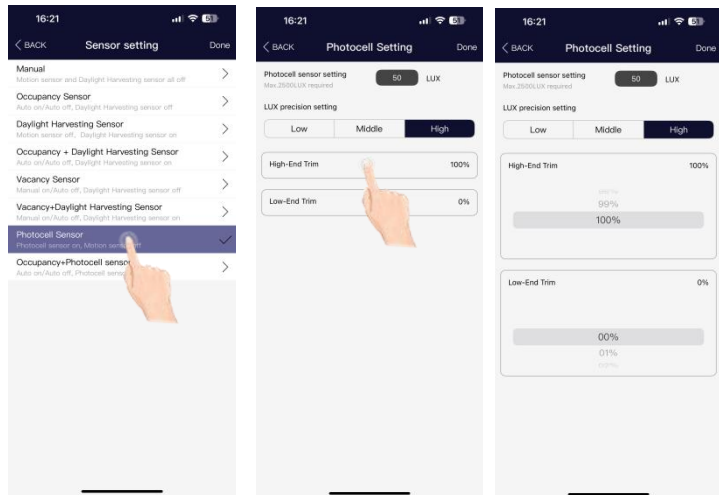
16:21

< BACK Sensor setting Done

Manual
Motion sensor and Daylight Harvesting sensor all off

Occupancy Sensor
Auto on/Auto off, Daylight Harvesting sensor off

Daylight Harvesting Sensor
Motion sensor off, Daylight Harvesting sensor on

Occupancy + Daylight Harvesting Sensor
Auto on/Auto off, Daylight Harvesting sensor on

Vacancy Sensor
Manual on/Auto off, Daylight Harvesting sensor off

Vacancy+Daylight Harvesting Sensor
Manual on/Auto off, Daylight Harvesting sensor on

Photocell Sensor
Photocell sensor on, Motion sens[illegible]

Occupancy+Photocell sens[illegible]
Auto on/Auto off, Photocell sens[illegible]

16:21

< BACK Photocell Setting Done

Photocell sensor setting
Max.2500LUX required
50 LUX

LUX precision setting

Low Middle High

High-End Trim 100%

Low-End Trim 0%

16:21

< BACK Photocell Setting Done

Photocell sensor setting
Max.2500LUX required
50 LUX

LUX precision setting

Low Middle High

High-End Trim 100%

98%
99%
100%

Low-End Trim 0%

00%
01%
02%